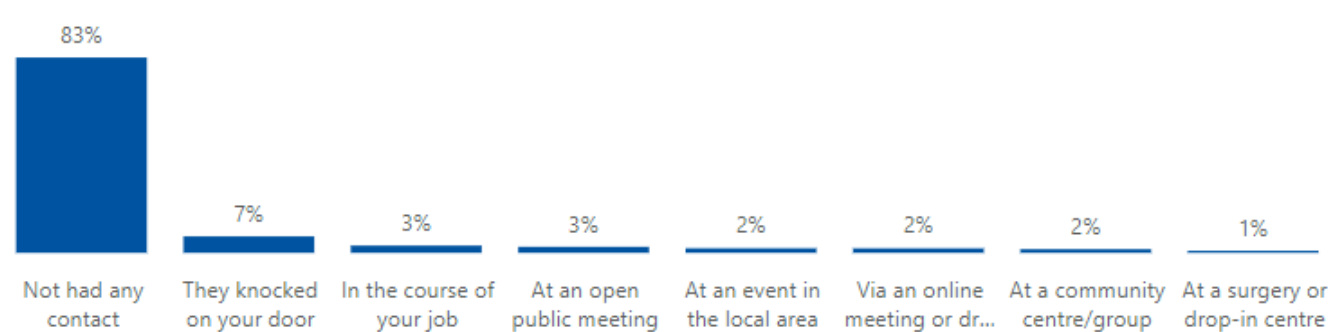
83%

7%

3%

3%

2%

2%

2%

1%

Not had any contact

They knocked on your door

In the course of your job

At an open public meeting

At an event in the local area

Via an online meeting or dr...

At a community centre/group

At a surgery or drop-in centre